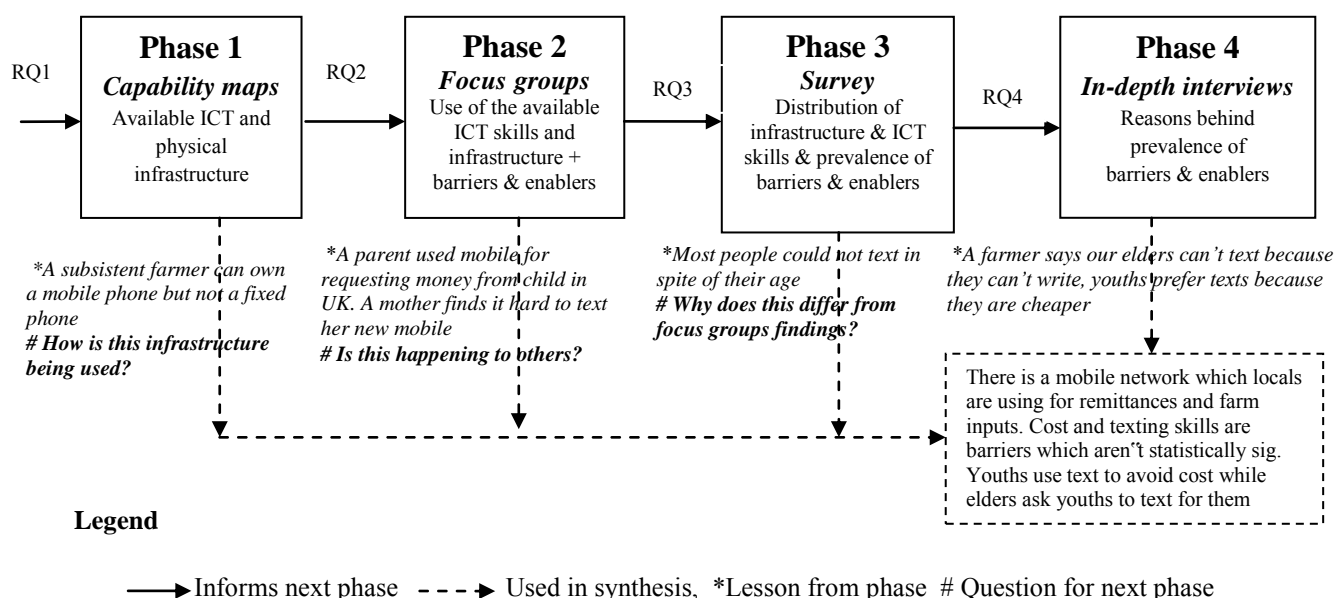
RQ1

Phase 1
Capability maps
Available ICT and physical infrastructure

RQ2

Phase 2
Focus groups
Use of the available ICT skills and infrastructure + barriers & enablers

RQ3

Phase 3
Survey
Distribution of infrastructure & ICT skills & prevalence of barriers & enablers

RQ4

Phase 4
In-depth interviews
Reasons behind prevalence of barriers & enablers

*A subsistent farmer can own a mobile phone but not a fixed phone
# How is this infrastructure being used?

*A parent used mobile for requesting money from child in UK. A mother finds it hard to text her new mobile
# Is this happening to others?

*Most people could not text in spite of their age
# Why does this differ from focus groups findings?

*A farmer says our elders can't text because they can't write, youths prefer texts because they are cheaper

There is a mobile network which locals are using for remittances and farm inputs. Cost and texting skills are barriers which aren't statistically sig. Youths use text to avoid cost while elders ask youths to text for them

Legend

Informs next phase Used in synthesis, *Lesson from phase # Question for next phase